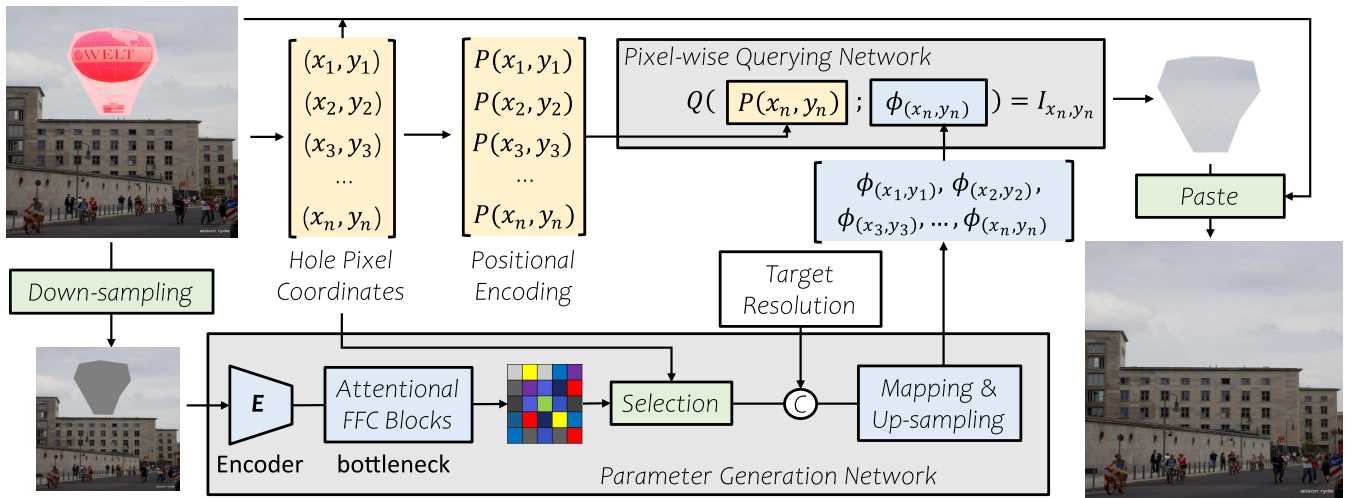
WELT

alison ryde

$(x_1, y_1)$
$(x_2, y_2)$
$(x_3, y_3)$
...
$(x_n, y_n)$

Hole Pixel Coordinates

$P(x_1, y_1)$
$P(x_2, y_2)$
$P(x_3, y_3)$
...
$P(x_n, y_n)$

Positional Encoding

Pixel-wise Querying Network

$Q(\ P(x_n, y_n)\ ;\ \phi_{(x_n, y_n)}\ ) = I_{x_n, y_n}$

$\phi_{(x_1,y_1)}, \phi_{(x_2,y_2)}, \phi_{(x_3,y_3)}, \ldots, \phi_{(x_n,y_n)}$

Paste

Down-sampling

Target Resolution

E

Encoder

Attentional FFC Blocks

bottleneck

Selection

C

Mapping & Up-sampling

Parameter Generation Network

alison ryde